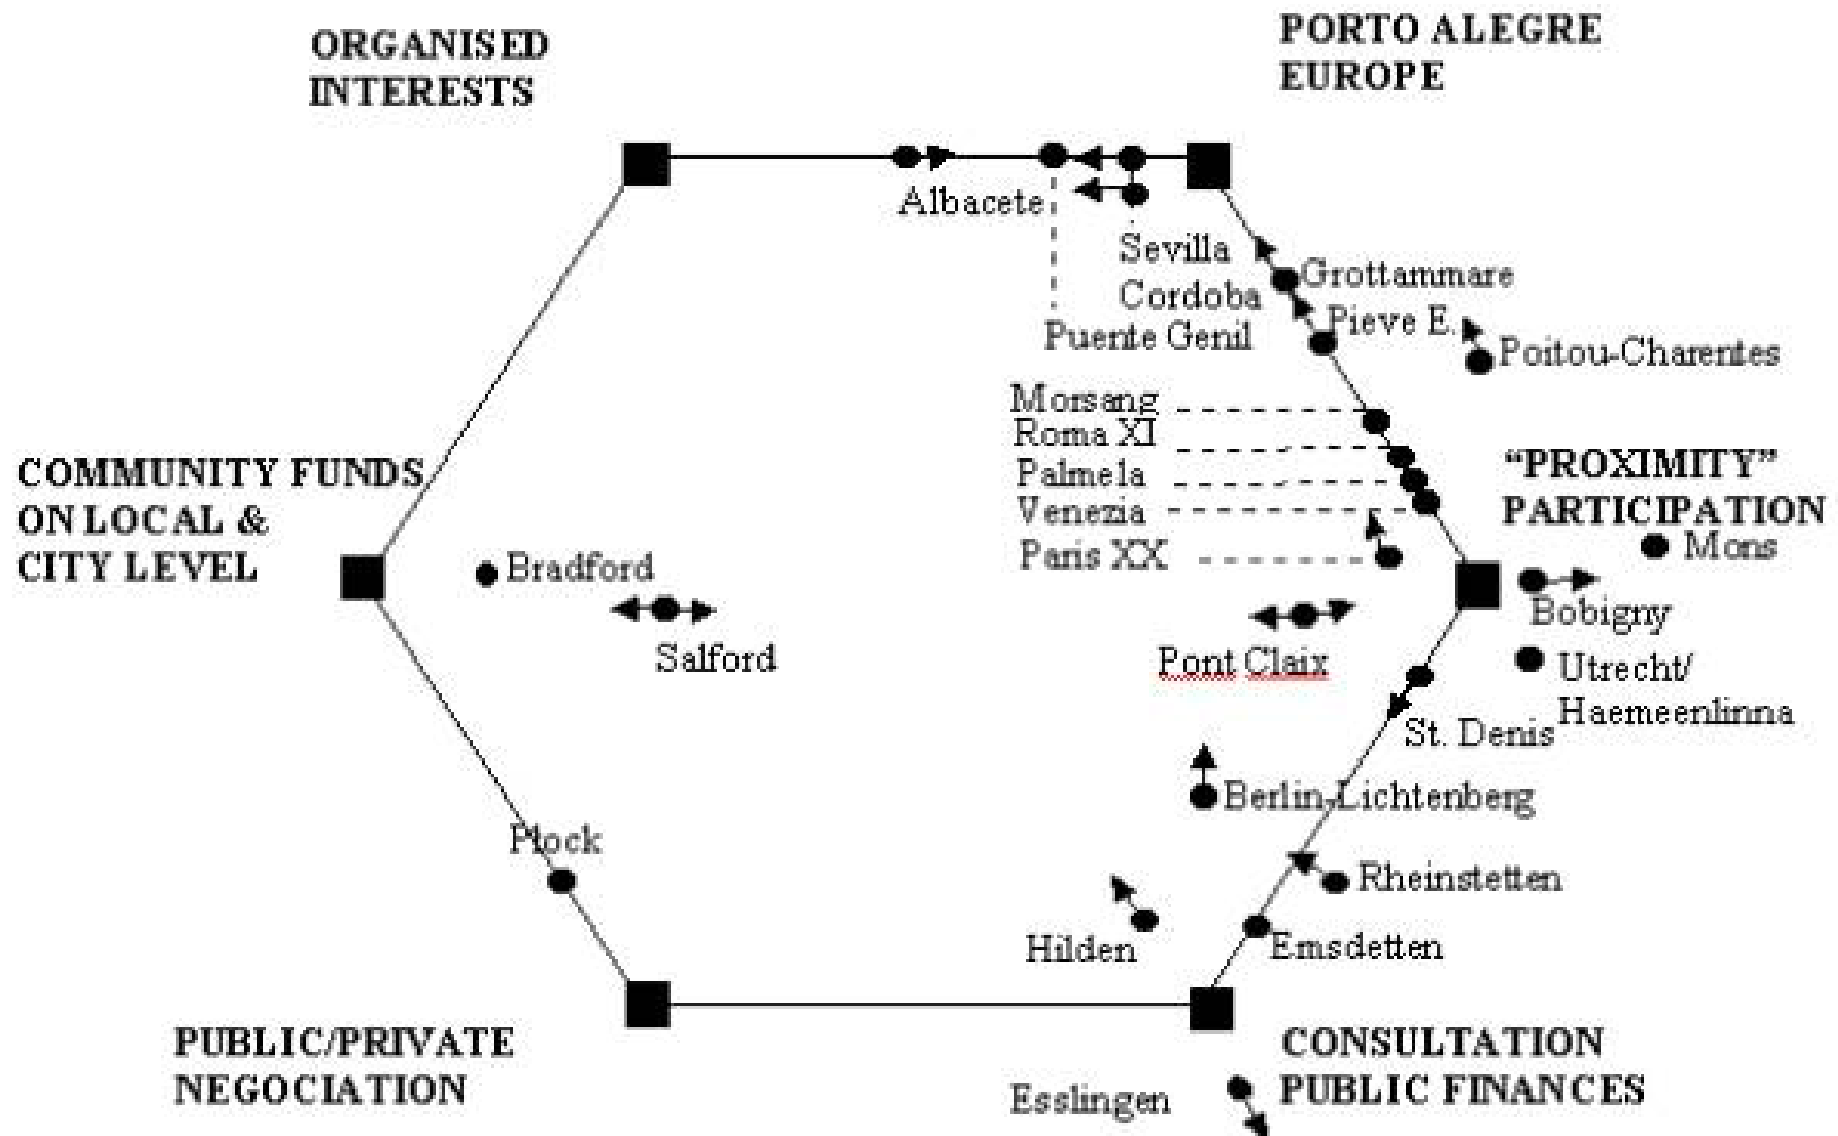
ORGANISED INTERESTS

PORTO ALEGRE EUROPE

Albacete

Sevilla

Grottammare

Cordoba

Pieve E.

Puente Genil

Poitou-Charentes

Morsang

Roma XI

Palmela

Venezia

Paris XX

"PROXIMITY" PARTICIPATION

COMMUNITY FUNDS ON LOCAL & CITY LEVEL

Bradford

Salford

Mons

Bobigny

Pont Claix

Utrecht/ Haemeenlinna

St. Denis

Berlin-Lichtenberg

Plock

Rheinstetten

Hilden

Emsdetten

PUBLIC/PRIVATE NEGOCIATION

CONSULTATION PUBLIC FINANCES

Esslingen